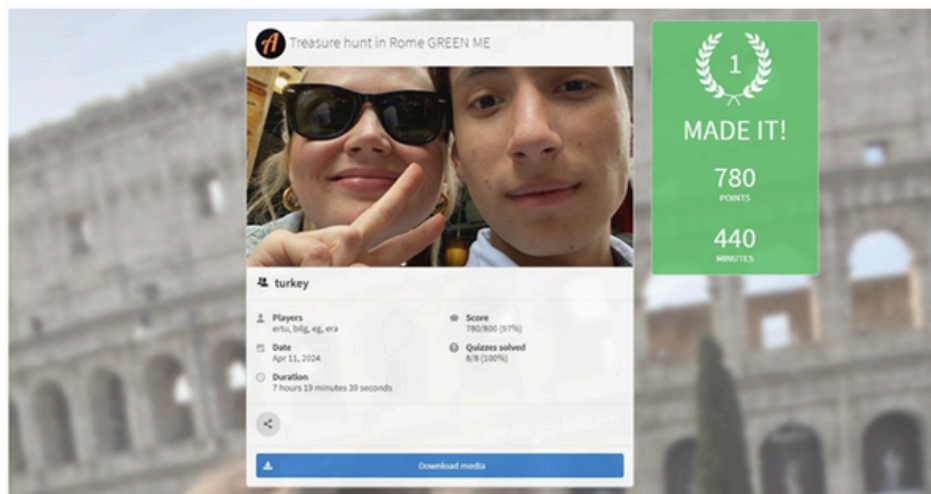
Treasure hunt in Rome GREEN ME

turkey

Players
ertu, bilg, eg, era

Score
780/800 (97%)

Date
Apr 11, 2024

Quizzes solved
8/8 (100%)

Duration
7 hours 19 minutes 39 seconds

Download media

1

MADE IT!

780
POINTS

440
MINUTES